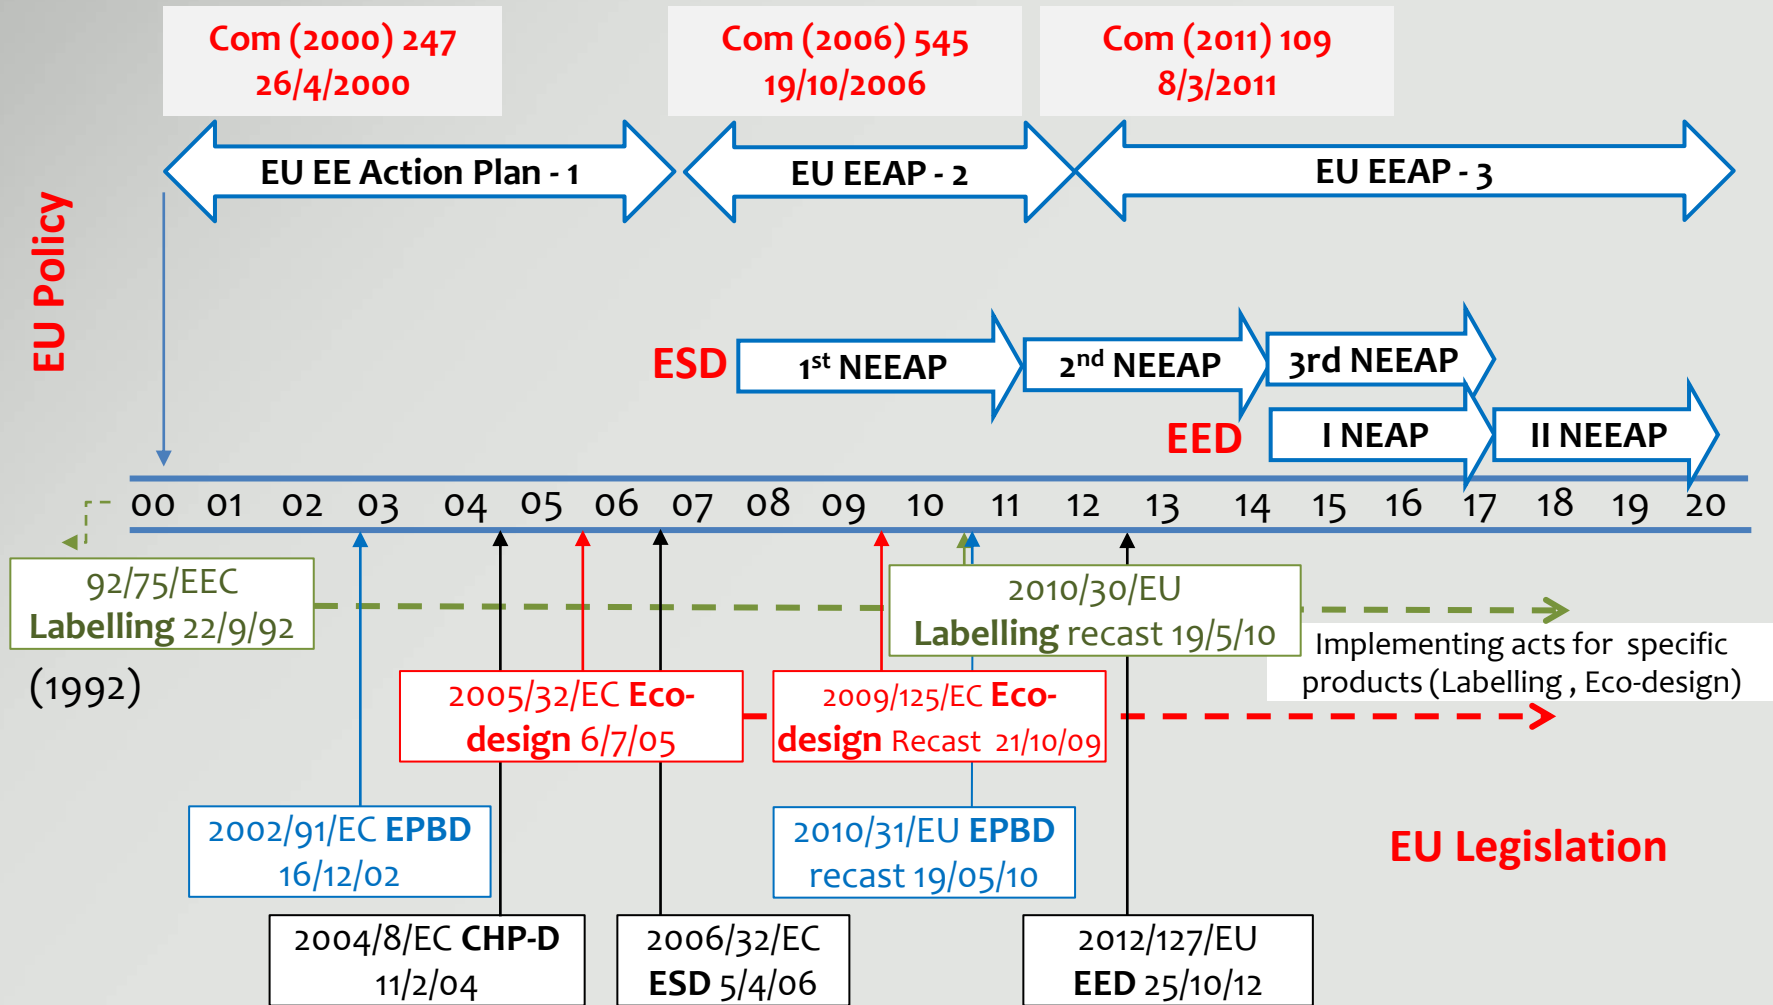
Com (2000) 247
26/4/2000

Com (2006) 545
19/10/2006

Com (2011) 109
8/3/2011

EU Policy

EU EE Action Plan - 1

EU EEAP - 2

EU EEAP - 3

ESD

1$^{st}$ NEEAP

2$^{nd}$ NEEAP

3rd NEEAP

EED

I NEAP

II NEEAP

00 01 02 03 04 05 06 07 08 09 10 11 12 13 14 15 16 17 18 19 20

92/75/EEC
Labelling 22/9/92

(1992)

2010/30/EU
Labelling recast 19/5/10

Implementing acts for specific products (Labelling , Eco-design)

2005/32/EC Eco-design 6/7/05

2009/125/EC Eco-design Recast 21/10/09

2002/91/EC EPBD
16/12/02

2010/31/EU EPBD
recast 19/05/10

EU Legislation

2004/8/EC CHP-D
11/2/04

2006/32/EC
ESD 5/4/06

2012/127/EU
EED 25/10/12